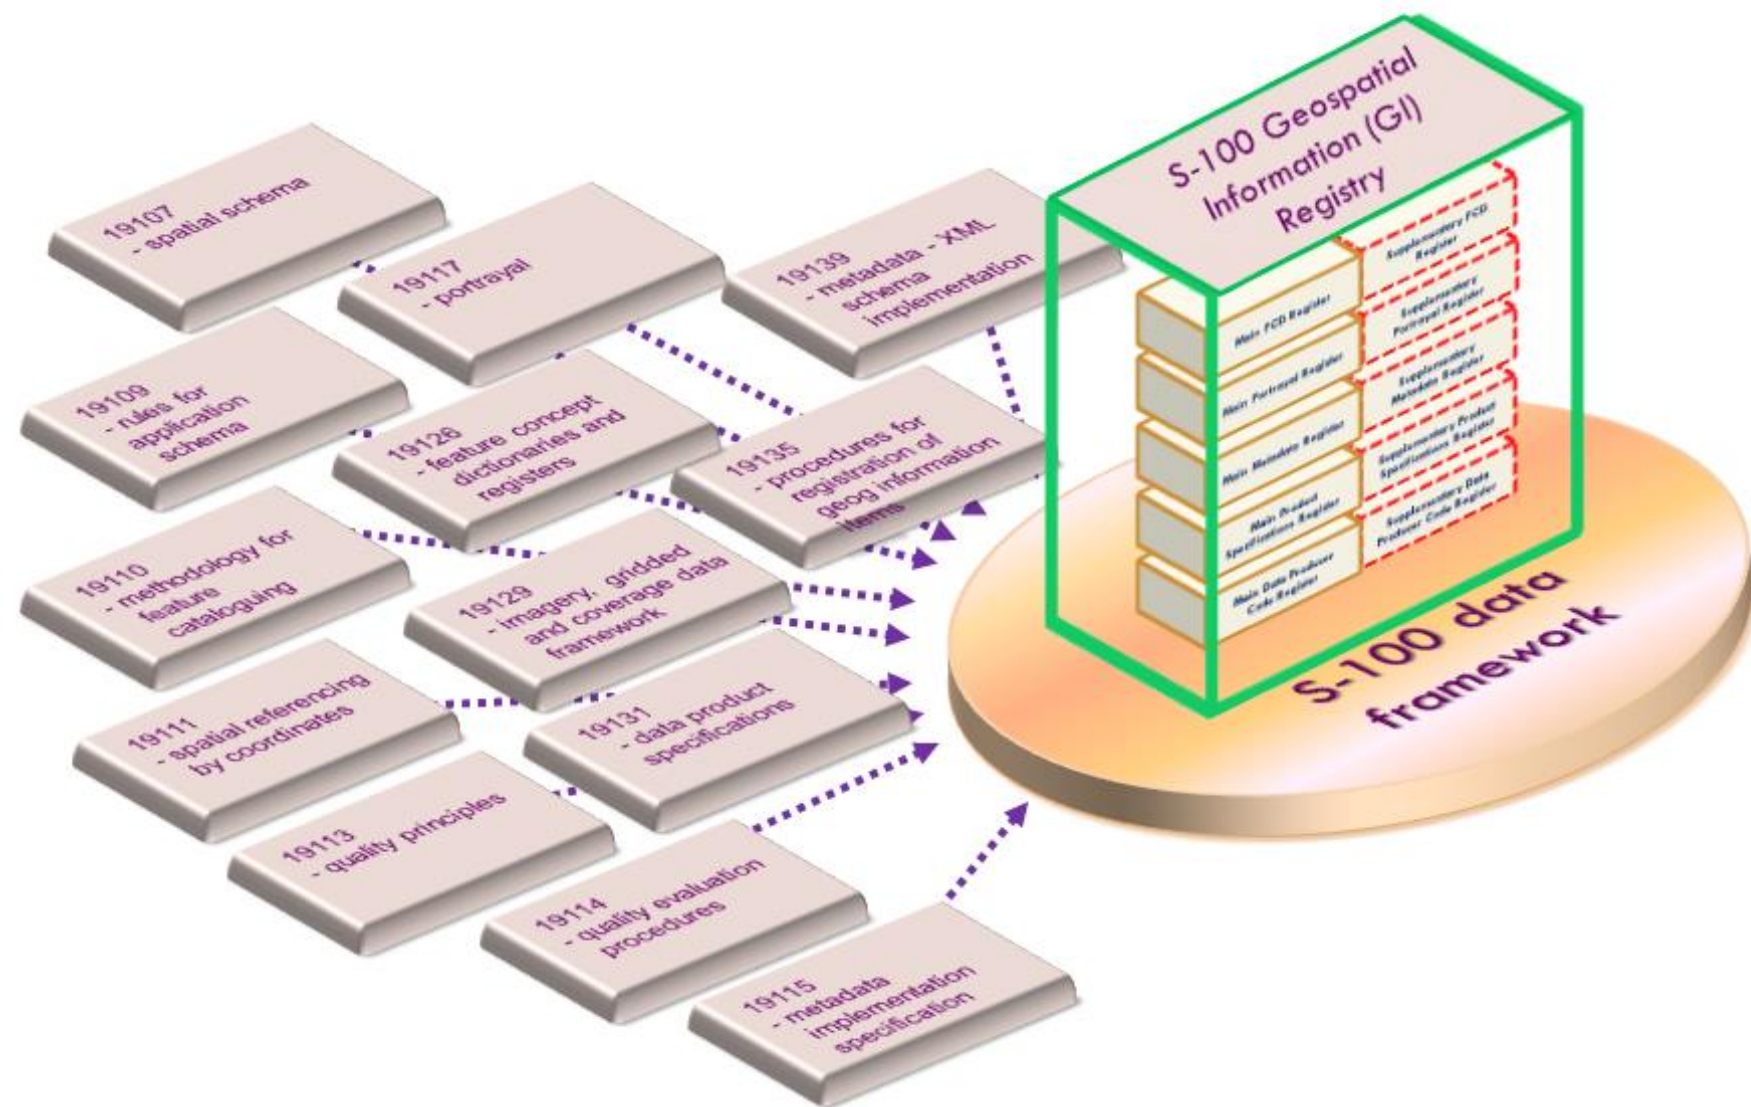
19107
- spatial schema

19117
- portrayal

19139
- metadata - XML schema implementation

19109
- rules for application schema

19126
- feature concept dictionaries and registers

19135
- procedures for registration of geog information items

19110
- methodology for feature cataloguing

19129
- imagery, gridded and coverage data framework

19111
- spatial referencing by coordinates

19131
- data product specifications

19113
- quality principles

19114
- quality evaluation procedures

19115
- metadata implementation specification

S-100 Geospatial Information (GI) Registry

Main FCD Register

Main Portrayal Register

Main Metadata Register

Main Product Specifications Register

Main Data Producer Code Register

Supplementary FCD Register

Supplementary Portrayal Register

Supplementary Metadata Register

Supplementary Product Specifications Register

Supplementary Data Producer Code Register

S-100 data framework